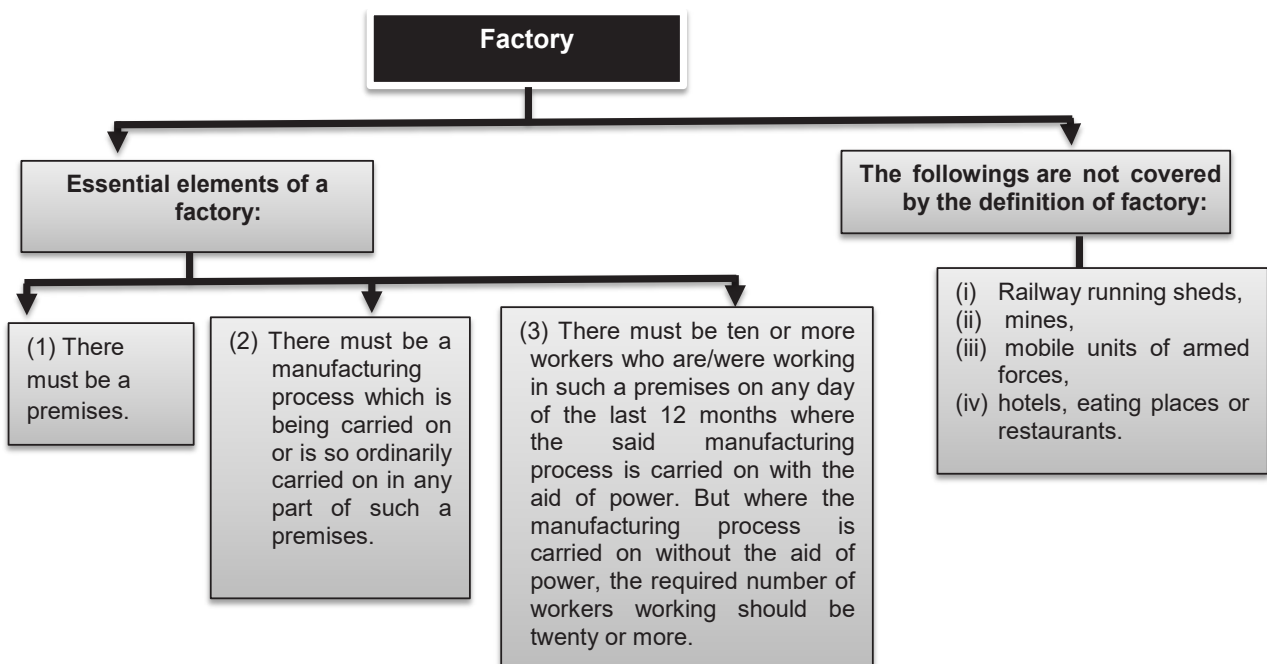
Factory

Essential elements of a factory:

(1) There must be a premises.

(2) There must be a manufacturing process which is being carried on or is so ordinarily carried on in any part of such a premises.

(3) There must be ten or more workers who are/were working in such a premises on any day of the last 12 months where the said manufacturing process is carried on with the aid of power. But where the manufacturing process is carried on without the aid of power, the required number of workers working should be twenty or more.

The followings are not covered by the definition of factory:

(i) Railway running sheds,
(ii) mines,
(iii) mobile units of armed forces,
(iv) hotels, eating places or restaurants.